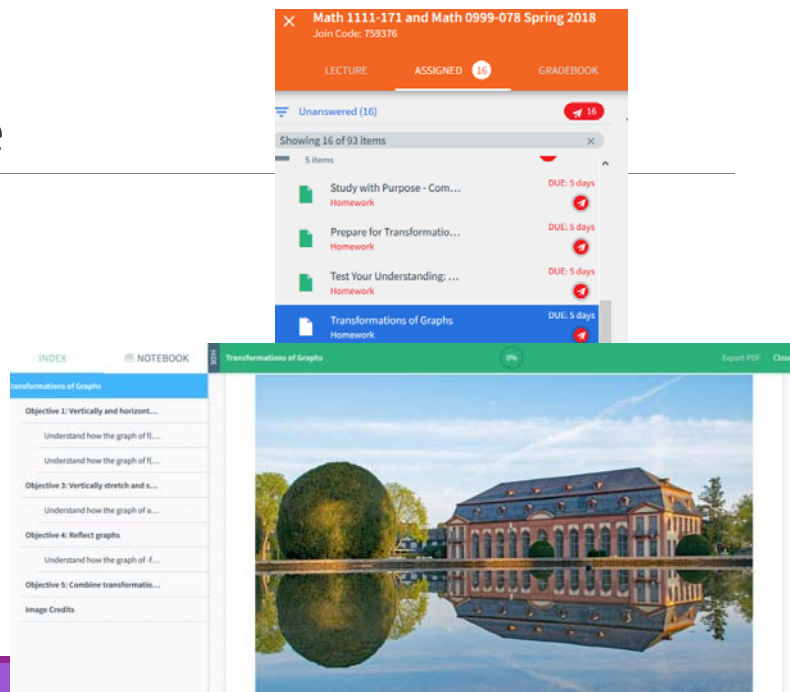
Math 1111-171 and Math 0999-078 Spring 2018
Join Code: 759376

LECTURE ASSIGNED 16 GRADEBOOK

Unanswered (16) 16

Showing 16 of 93 items

5 items

Study with Purpose - Com...
Homework
DUE: 5 days

Prepare for Transformatio...
Homework
DUE: 5 days

Test Your Understanding: ...
Homework
DUE: 5 days

Transformations of Graphs
Homework
DUE: 5 days

INDEX NOTEBOOK

Transformations of Graphs

Objective 1: Vertically and horizont...

Understand how the graph of f(...

Understand how the graph of f(...

Objective 3: Vertically stretch and s...

Understand how the graph of a...

Objective 4: Reflect graphs

Understand how the graph of -f...

Objective 5: Combine transformatio...

Image Credits

Transformations of Graphs 0% Export PDF Close